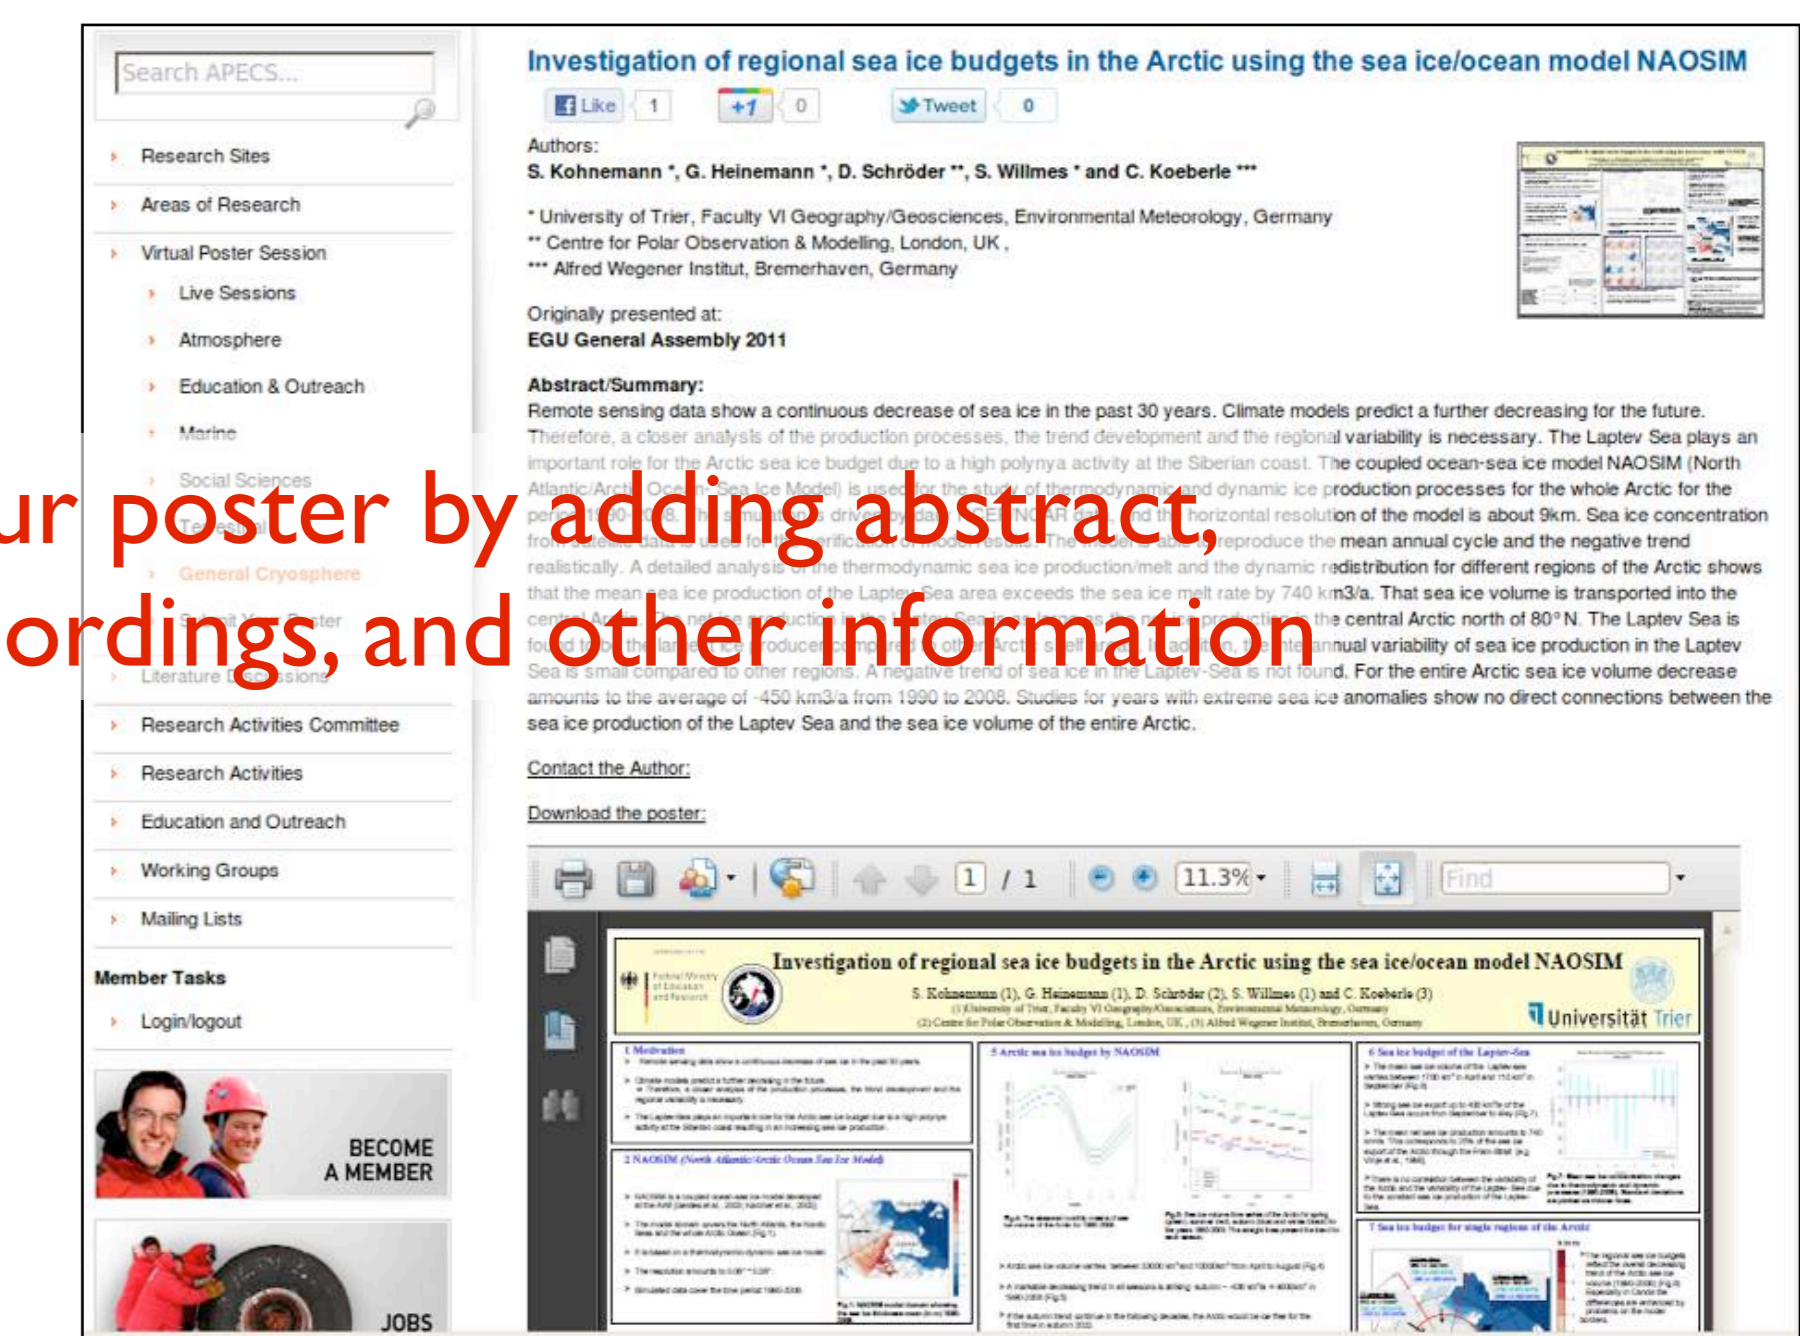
Search APECS...

Research Sites
Areas of Research
Virtual Poster Session
Live Sessions
Atmosphere
Education & Outreach
Marine
Social Sciences
Terrestrial
General Cryosphere
Submit Your Poster
Literature Discussions
Research Activities Committee
Research Activities
Education and Outreach
Working Groups
Mailing Lists

Member Tasks
Login/logout

BECOME A MEMBER

JOBS

ur poster by adding abstract,
ordings, and other information

Investigation of regional sea ice budgets in the Arctic using the sea ice/ocean model NAOSIM

Like 1 +1 0 Tweet 0

Authors:
S. Kohnemann *, G. Heinemann *, D. Schröder **, S. Willmes * and C. Koeberle ***

* University of Trier, Faculty VI Geography/Geosciences, Environmental Meteorology, Germany
** Centre for Polar Observation & Modelling, London, UK ,
*** Alfred Wegener Institut, Bremerhaven, Germany

Originally presented at:
EGU General Assembly 2011

Abstract/Summary:
Remote sensing data show a continuous decrease of sea ice in the past 30 years. Climate models predict a further decreasing for the future. Therefore, a closer analysis of the production processes, the trend development and the regional variability is necessary. The Laptev Sea plays an important role for the Arctic sea ice budget due to a high polynya activity at the Siberian coast. The coupled ocean-sea ice model NAOSIM (North Atlantic/Arctic Ocean Sea Ice Model) is used for the study of thermodynamic and dynamic ice production processes for the whole Arctic for the period 1990-2008. The simulation is driven by daily NCEP/NCAR data and the horizontal resolution of the model is about 9km. Sea ice concentration from satellite data is used for the verification of model results. The model is able to reproduce the mean annual cycle and the negative trend realistically. A detailed analysis of the thermodynamic sea ice production/melt and the dynamic redistribution for different regions of the Arctic shows that the mean sea ice production of the Laptev Sea area exceeds the sea ice melt rate by 740 km3/a. That sea ice volume is transported into the central Arctic. The net ice production in the Laptev Sea is as large as the net ice production in the central Arctic north of 80° N. The Laptev Sea is found to be the largest ice producer compared to other Arctic shelf areas. In addition, the interannual variability of sea ice production in the Laptev Sea is small compared to other regions. A negative trend of sea ice in the Laptev-Sea is not found. For the entire Arctic sea ice volume decrease amounts to the average of -450 km3/a from 1990 to 2008. Studies for years with extreme sea ice anomalies show no direct connections between the sea ice production of the Laptev Sea and the sea ice volume of the entire Arctic.

Contact the Author:

Download the poster:

1 / 1 11.3% Find

Investigation of regional sea ice budgets in the Arctic using the sea ice/ocean model NAOSIM
S. Kohnemann (1), G. Heinemann (1), D. Schröder (2), S. Willmes (1) and C. Koeberle (3)
Universität Trier
1 Motivation
5 Arctic sea ice budget by NAOSIM
6 Sea ice budget of the Laptev-Sea
2 NAOSIM (North Atlantic/Arctic Ocean Sea Ice Model)
7 Sea ice budget for single regions of the Arctic